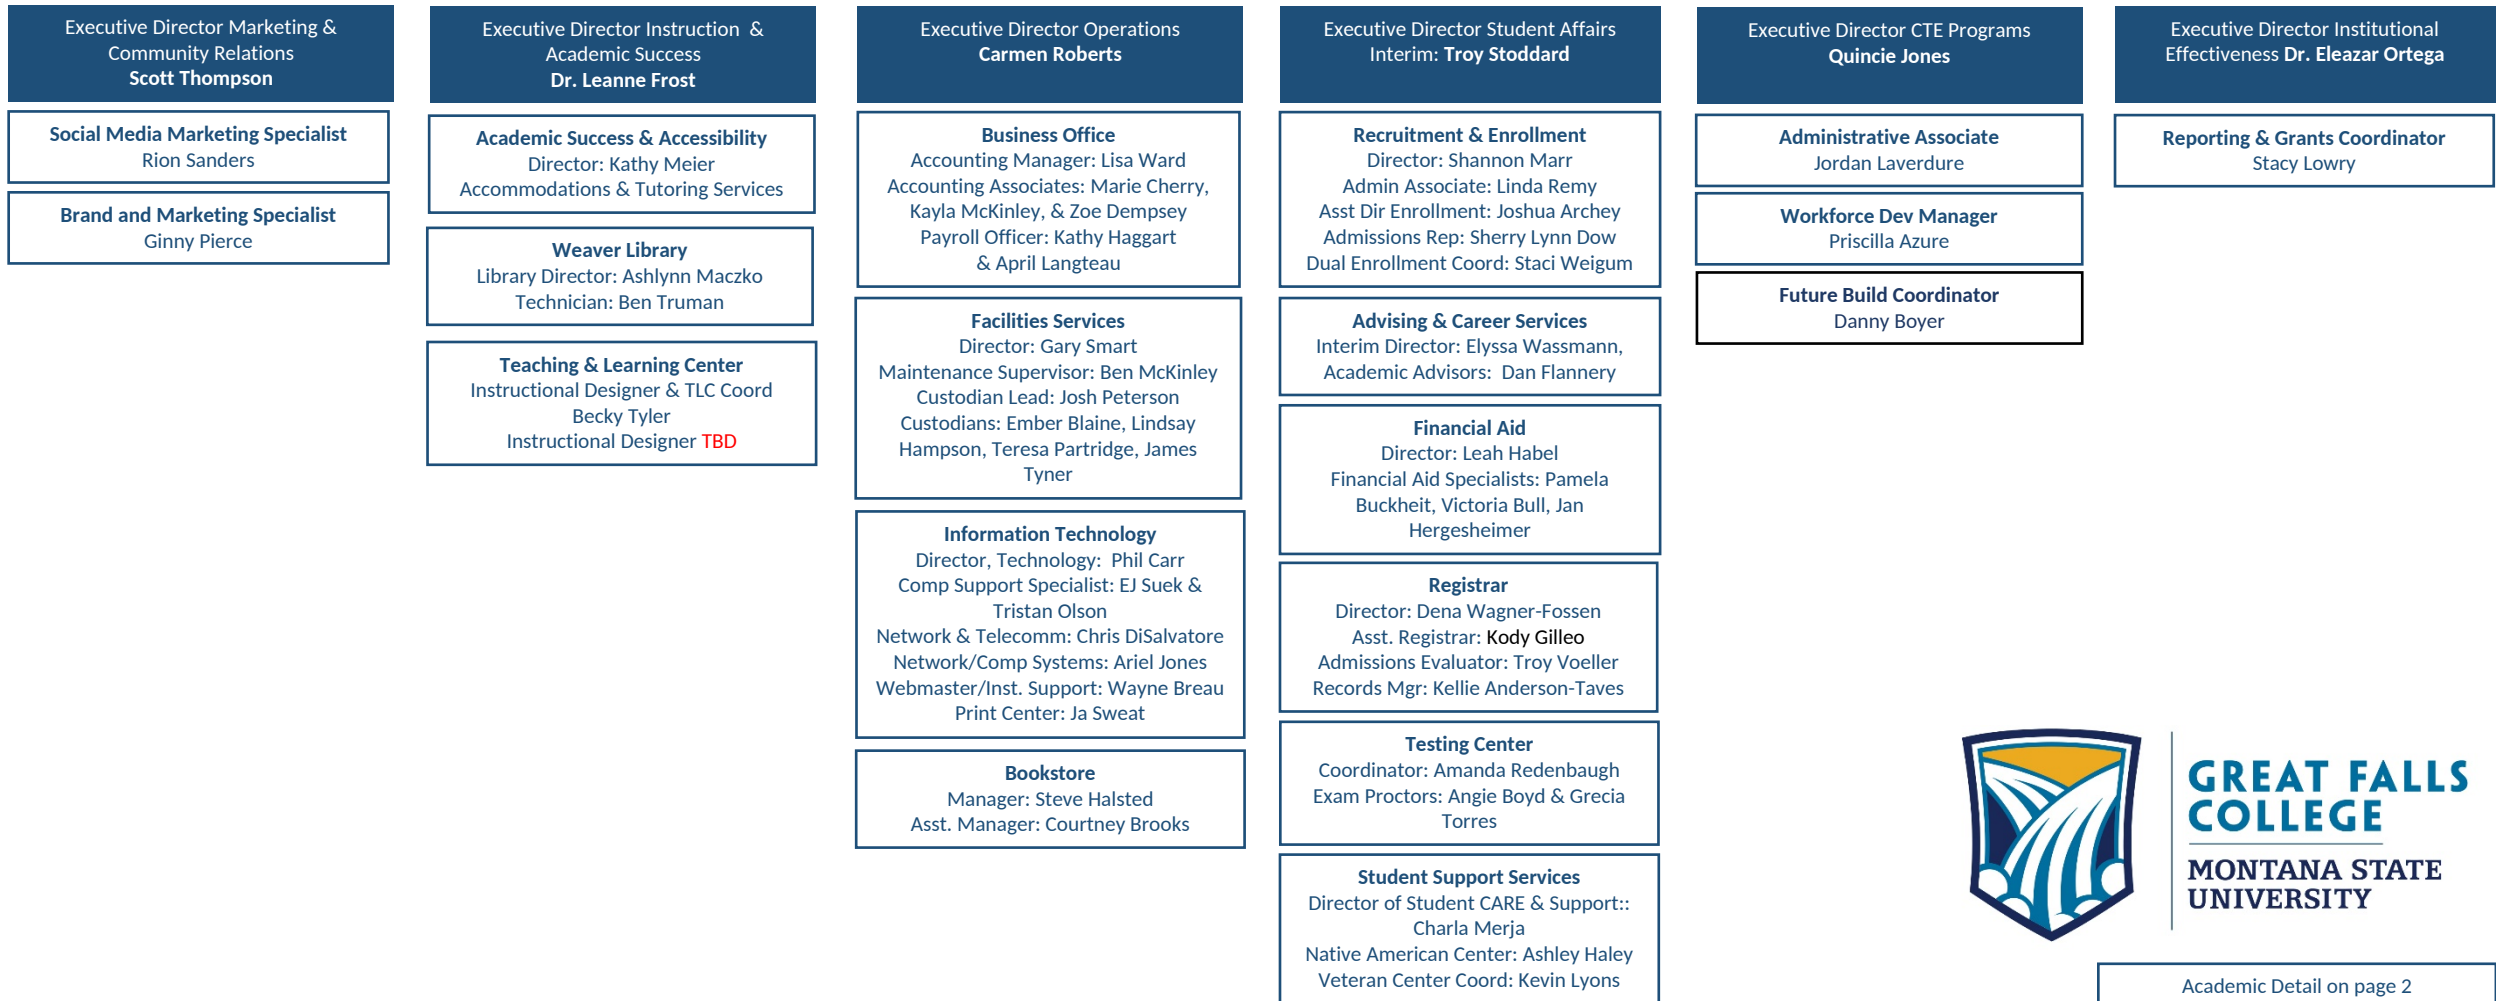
Executive Director Marketing & Community Relations
Scott Thompson

Social Media Marketing Specialist
Rion Sanders

Brand and Marketing Specialist
Ginny Pierce

Executive Director Instruction & Academic Success
Dr. Leanne Frost

Academic Success & Accessibility
Director: Kathy Meier
Accommodations & Tutoring Services

Weaver Library
Library Director: Ashlynn Maczko
Technician: Ben Truman

Teaching & Learning Center
Instructional Designer & TLC Coord
Becky Tyler
Instructional Designer TBD

Executive Director Operations
Carmen Roberts

Business Office
Accounting Manager: Lisa Ward
Accounting Associates: Marie Cherry, Kayla McKinley, & Zoe Dempsey
Payroll Officer: Kathy Haggart
& April Langteau

Facilities Services
Director: Gary Smart
Maintenance Supervisor: Ben McKinley
Custodian Lead: Josh Peterson
Custodians: Ember Blaine, Lindsay Hampson, Teresa Partridge, James Tyner

Information Technology
Director, Technology: Phil Carr
Comp Support Specialist: EJ Suek & Tristan Olson
Network & Telecomm: Chris DiSalvatore
Network/Comp Systems: Ariel Jones
Webmaster/Inst. Support: Wayne Breau
Print Center: Ja Sweat

Bookstore
Manager: Steve Halsted
Asst. Manager: Courtney Brooks

Executive Director Student Affairs
Interim: Troy Stoddard

Recruitment & Enrollment
Director: Shannon Marr
Admin Associate: Linda Remy
Asst Dir Enrollment: Joshua Archey
Admissions Rep: Sherry Lynn Dow
Dual Enrollment Coord: Staci Weigum

Advising & Career Services
Interim Director: Elyssa Wassmann,
Academic Advisors: Dan Flannery

Financial Aid
Director: Leah Habel
Financial Aid Specialists: Pamela Buckheit, Victoria Bull, Jan Hergesheimer

Registrar
Director: Dena Wagner-Fossen
Asst. Registrar: Kody Gilleo
Admissions Evaluator: Troy Voeller
Records Mgr: Kellie Anderson-Taves

Testing Center
Coordinator: Amanda Redenbaugh
Exam Proctors: Angie Boyd & Grecia Torres

Student Support Services
Director of Student CARE & Support:: Charla Merja
Native American Center: Ashley Haley
Veteran Center Coord: Kevin Lyons

Executive Director CTE Programs
Quincie Jones

Administrative Associate
Jordan Laverdure

Workforce Dev Manager
Priscilla Azure

Future Build Coordinator
Danny Boyer

Executive Director Institutional Effectiveness Dr. Eleazar Ortega

Reporting & Grants Coordinator
Stacy Lowry

GREAT FALLS COLLEGE
MONTANA STATE UNIVERSITY

Academic Detail on page 2